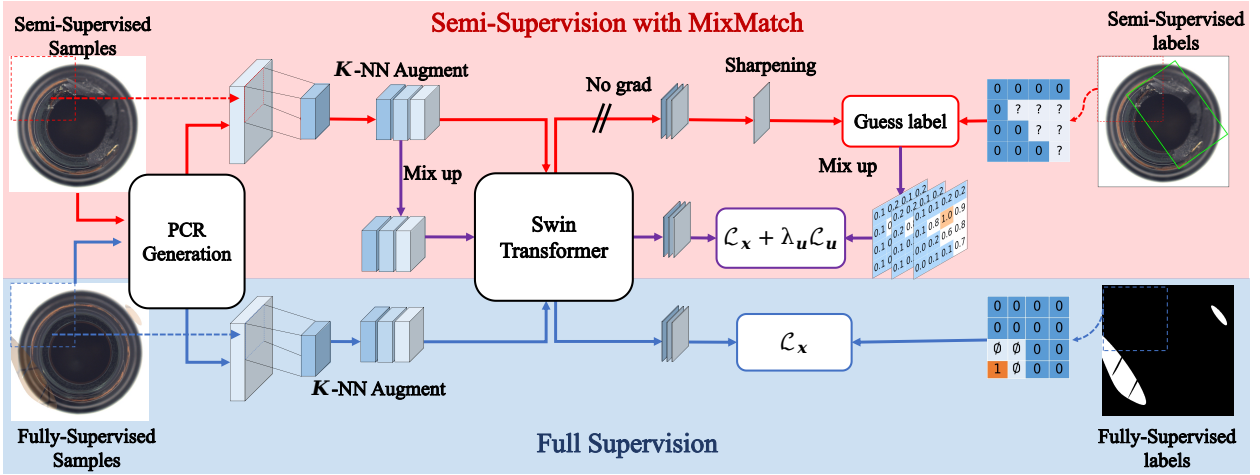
Semi-Supervision with MixMatch

Semi-Supervised Samples

Semi-Supervised labels

$K$-NN Augment

No grad

Sharpening

| 0 | 0 | 0 | 0 |
|---|---|---|---|
| 0 | ? | ? | ? |
| 0 | 0 | ? | ? |
| 0 | 0 | 0 | ? |

Guess label

Mix up

Mix up

PCR Generation

Swin Transformer

$\mathcal{L}_{\boldsymbol{x}} + \lambda_{\boldsymbol{u}}\mathcal{L}_{\boldsymbol{u}}$

0.1 0.2 0.1 0.2
0.1 0.1 0.2 0.1
0.1 0.1 0.8 1.0 0.9
0.1 0.1 0.2 0.6 0.8
0.1 0.1 0.1 0.1 0.7

| 0 | 0 | 0 | 0 |
|---|---|---|---|
| 0 | 0 | 0 | 0 |
| Ø | Ø | 0 | 0 |
| 1 | Ø | 0 | 0 |

$\mathcal{L}_{\boldsymbol{x}}$

$K$-NN Augment

Fully-Supervised Samples

Full Supervision

Fully-Supervised labels